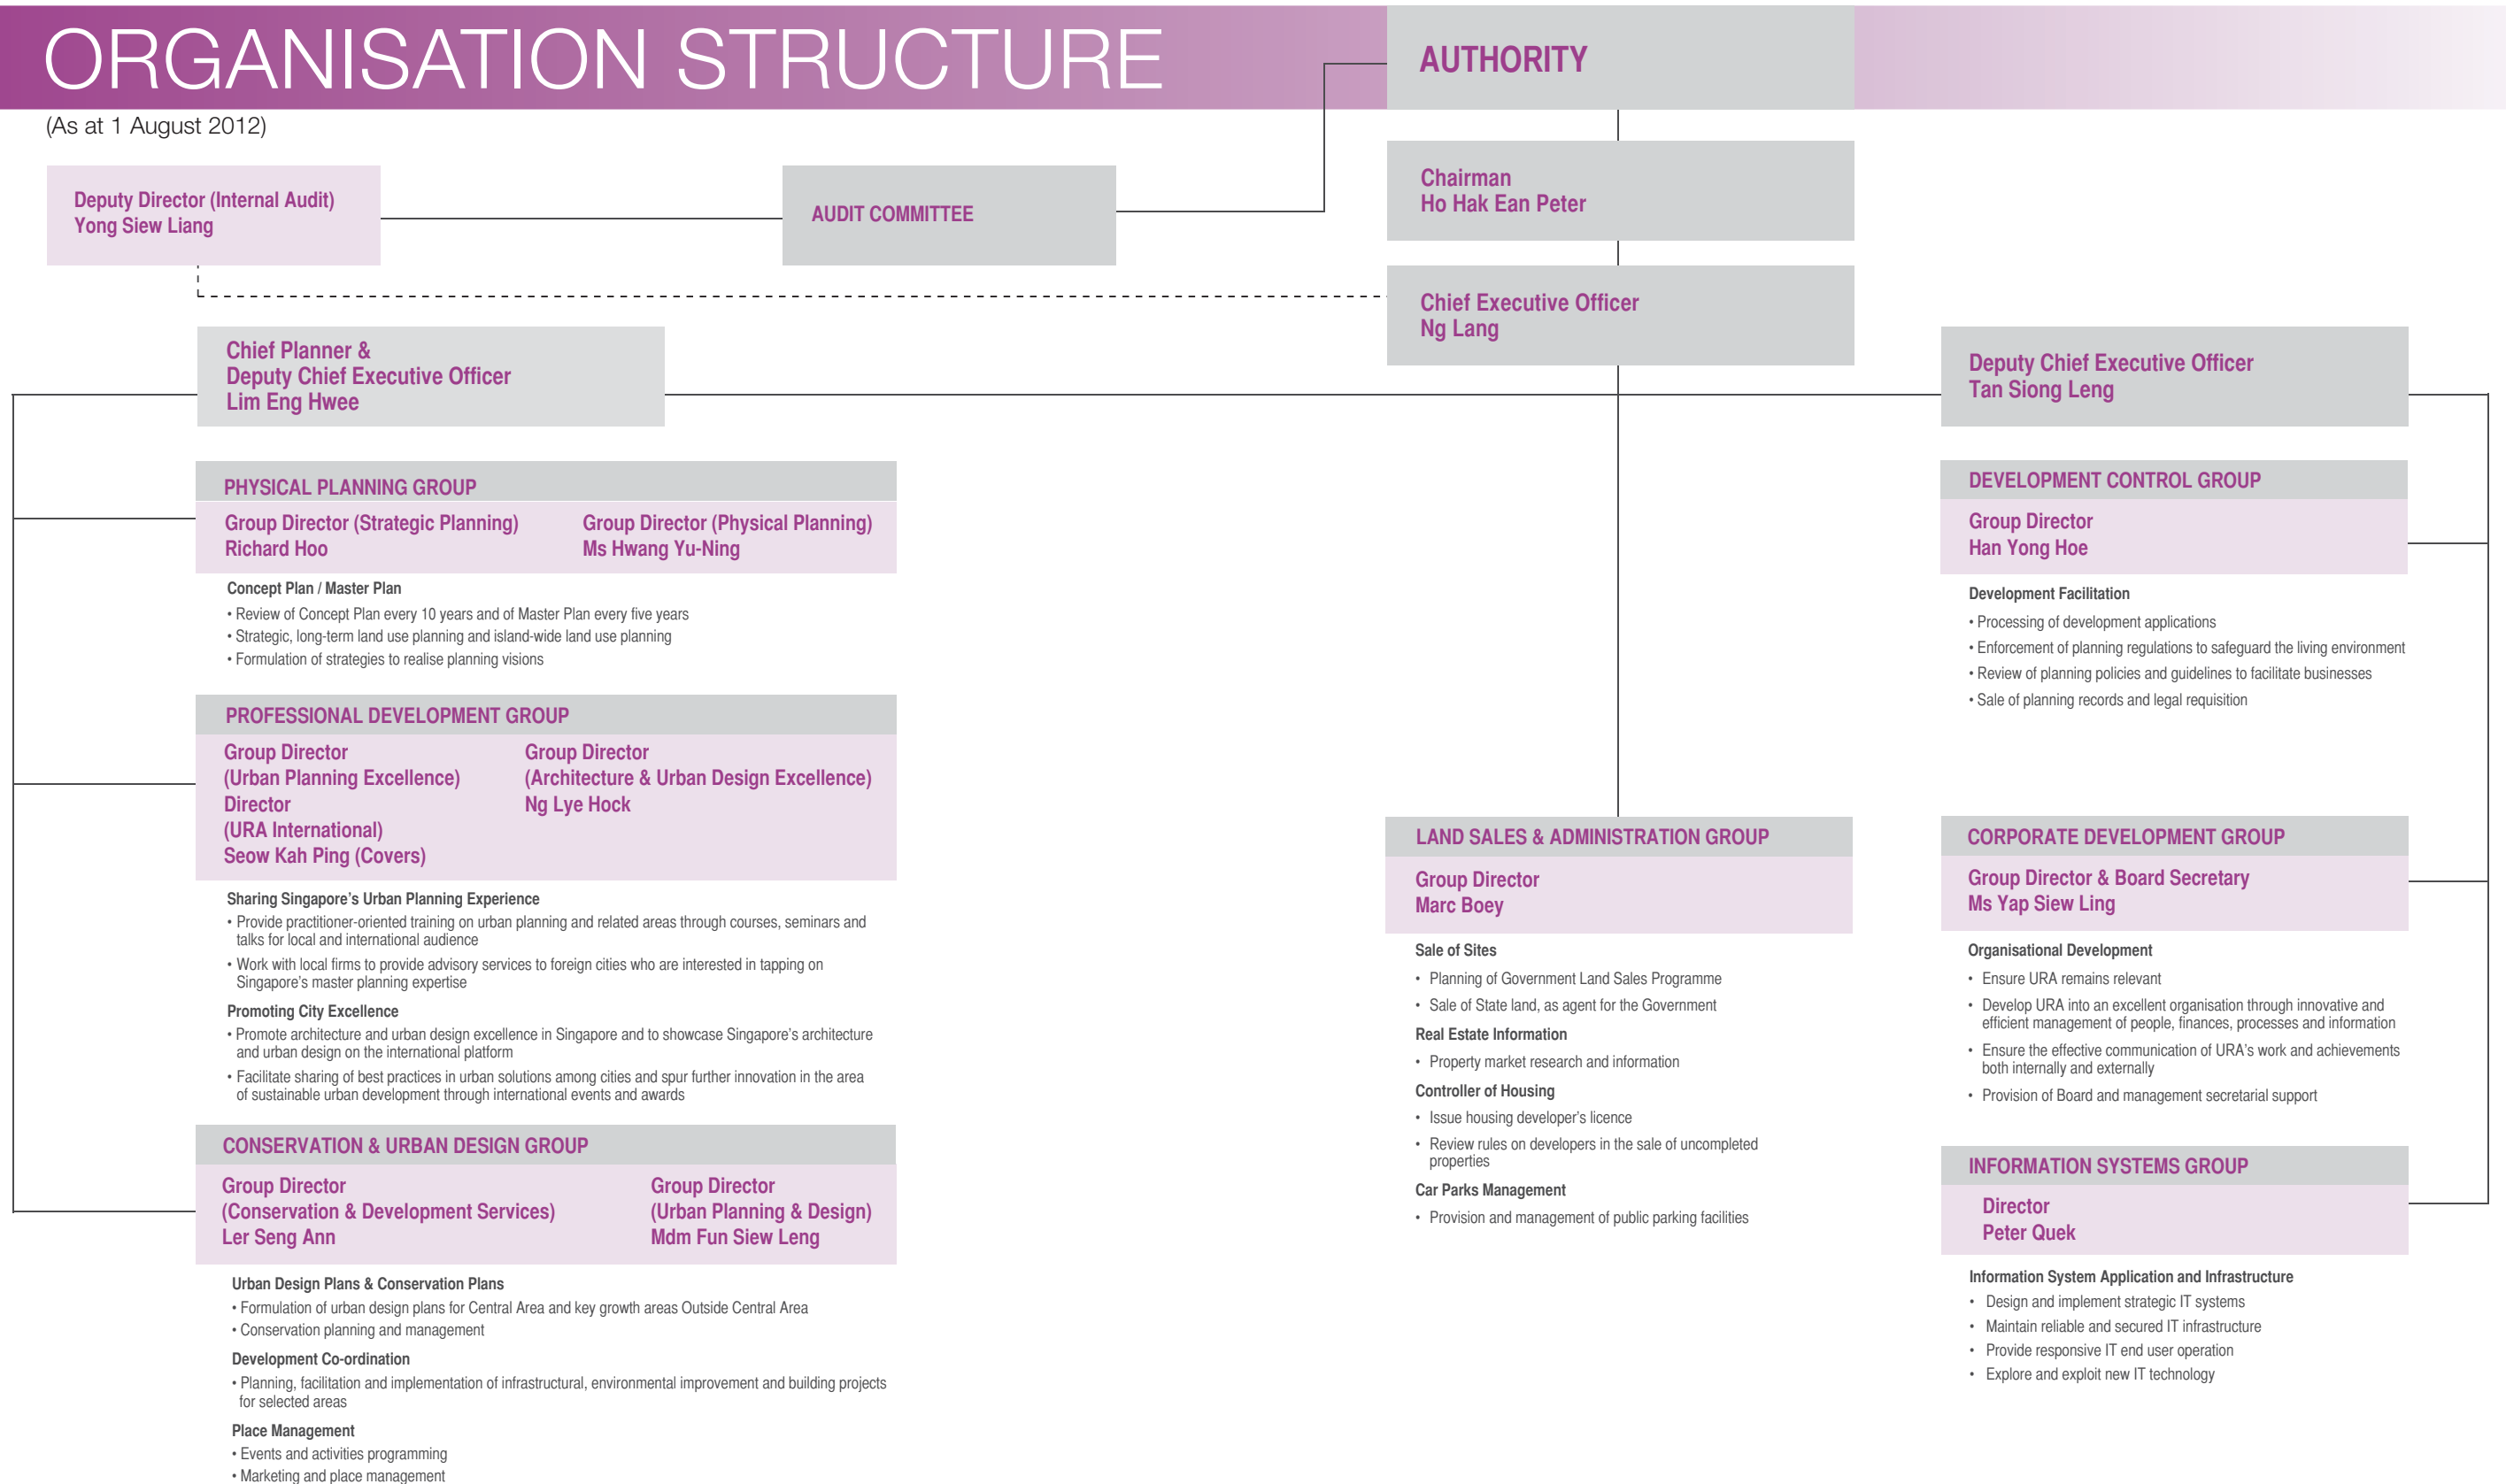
ORGANISATION STRUCTURE
(As at 1 August 2012)

AUTHORITY

Deputy Director (Internal Audit)
Yong Siew Liang

AUDIT COMMITTEE

Chairman
Ho Hak Ean Peter

Chief Executive Officer
Ng Lang

Chief Planner &
Deputy Chief Executive Officer
Lim Eng Hwee

Deputy Chief Executive Officer
Tan Siong Leng

PHYSICAL PLANNING GROUP

Group Director (Strategic Planning)
Richard Hoo

Group Director (Physical Planning)
Ms Hwang Yu-Ning

Concept Plan / Master Plan
• Review of Concept Plan every 10 years and of Master Plan every five years
• Strategic, long-term land use planning and island-wide land use planning
• Formulation of strategies to realise planning visions

PROFESSIONAL DEVELOPMENT GROUP

Group Director
(Urban Planning Excellence)
Director
(URA International)
Seow Kah Ping (Covers)

Group Director
(Architecture & Urban Design Excellence)
Ng Lye Hock

Sharing Singapore's Urban Planning Experience
• Provide practitioner-oriented training on urban planning and related areas through courses, seminars and talks for local and international audience
• Work with local firms to provide advisory services to foreign cities who are interested in tapping on Singapore's master planning expertise

Promoting City Excellence
• Promote architecture and urban design excellence in Singapore and to showcase Singapore's architecture and urban design on the international platform
• Facilitate sharing of best practices in urban solutions among cities and spur further innovation in the area of sustainable urban development through international events and awards

CONSERVATION & URBAN DESIGN GROUP

Group Director
(Conservation & Development Services)
Ler Seng Ann

Group Director
(Urban Planning & Design)
Mdm Fun Siew Leng

Urban Design Plans & Conservation Plans
• Formulation of urban design plans for Central Area and key growth areas Outside Central Area
• Conservation planning and management

Development Co-ordination
• Planning, facilitation and implementation of infrastructural, environmental improvement and building projects for selected areas

Place Management
• Events and activities programming
• Marketing and place management

LAND SALES & ADMINISTRATION GROUP

Group Director
Marc Boey

Sale of Sites
• Planning of Government Land Sales Programme
• Sale of State land, as agent for the Government

Real Estate Information
• Property market research and information

Controller of Housing
• Issue housing developer's licence
• Review rules on developers in the sale of uncompleted properties

Car Parks Management
• Provision and management of public parking facilities

DEVELOPMENT CONTROL GROUP

Group Director
Han Yong Hoe

Development Facilitation
• Processing of development applications
• Enforcement of planning regulations to safeguard the living environment
• Review of planning policies and guidelines to facilitate businesses
• Sale of planning records and legal requisition

CORPORATE DEVELOPMENT GROUP

Group Director & Board Secretary
Ms Yap Siew Ling

Organisational Development
• Ensure URA remains relevant
• Develop URA into an excellent organisation through innovative and efficient management of people, finances, processes and information
• Ensure the effective communication of URA's work and achievements both internally and externally
• Provision of Board and management secretarial support

INFORMATION SYSTEMS GROUP

Director
Peter Quek

Information System Application and Infrastructure
• Design and implement strategic IT systems
• Maintain reliable and secured IT infrastructure
• Provide responsive IT end user operation
• Explore and exploit new IT technology